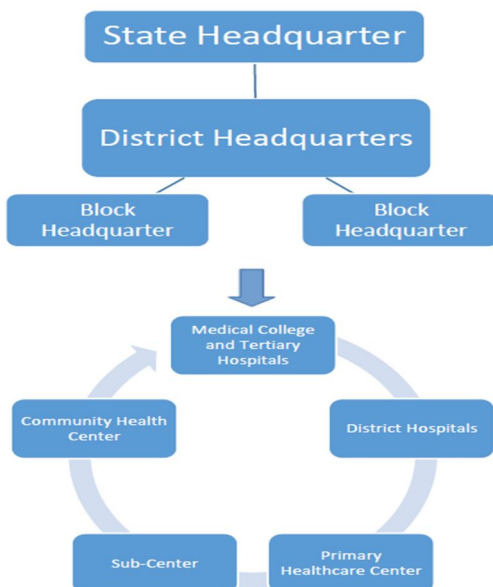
State Headquarter

District Headquarters

Block Headquarter

Block Headquarter

Medical College and Tertiary Hospitals

District Hospitals

Primary Healthcare Center

Sub-Center

Community Health Center